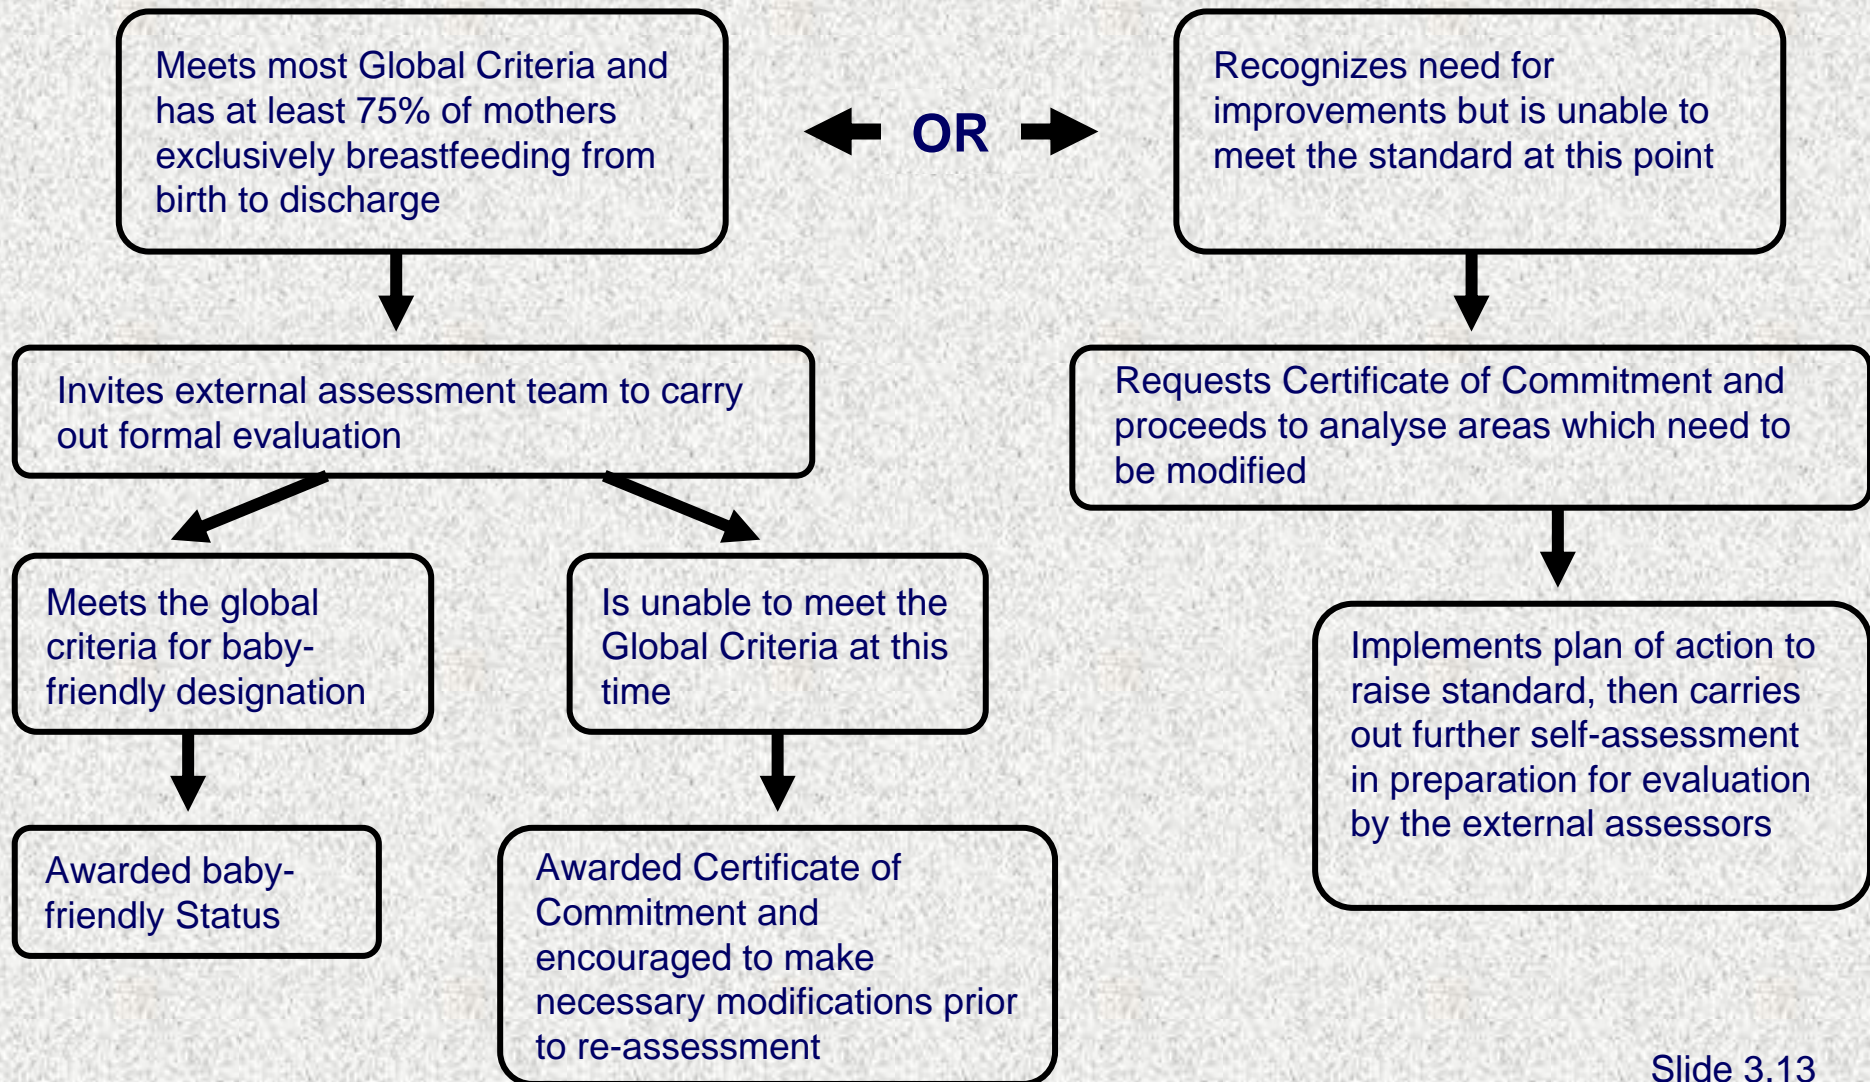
Meets most Global Criteria and has at least 75% of mothers exclusively breastfeeding from birth to discharge

OR

Recognizes need for improvements but is unable to meet the standard at this point

Invites external assessment team to carry out formal evaluation

Requests Certificate of Commitment and proceeds to analyse areas which need to be modified

Meets the global criteria for baby-friendly designation

Is unable to meet the Global Criteria at this time

Implements plan of action to raise standard, then carries out further self-assessment in preparation for evaluation by the external assessors

Awarded baby-friendly Status

Awarded Certificate of Commitment and encouraged to make necessary modifications prior to re-assessment

Slide 3.13